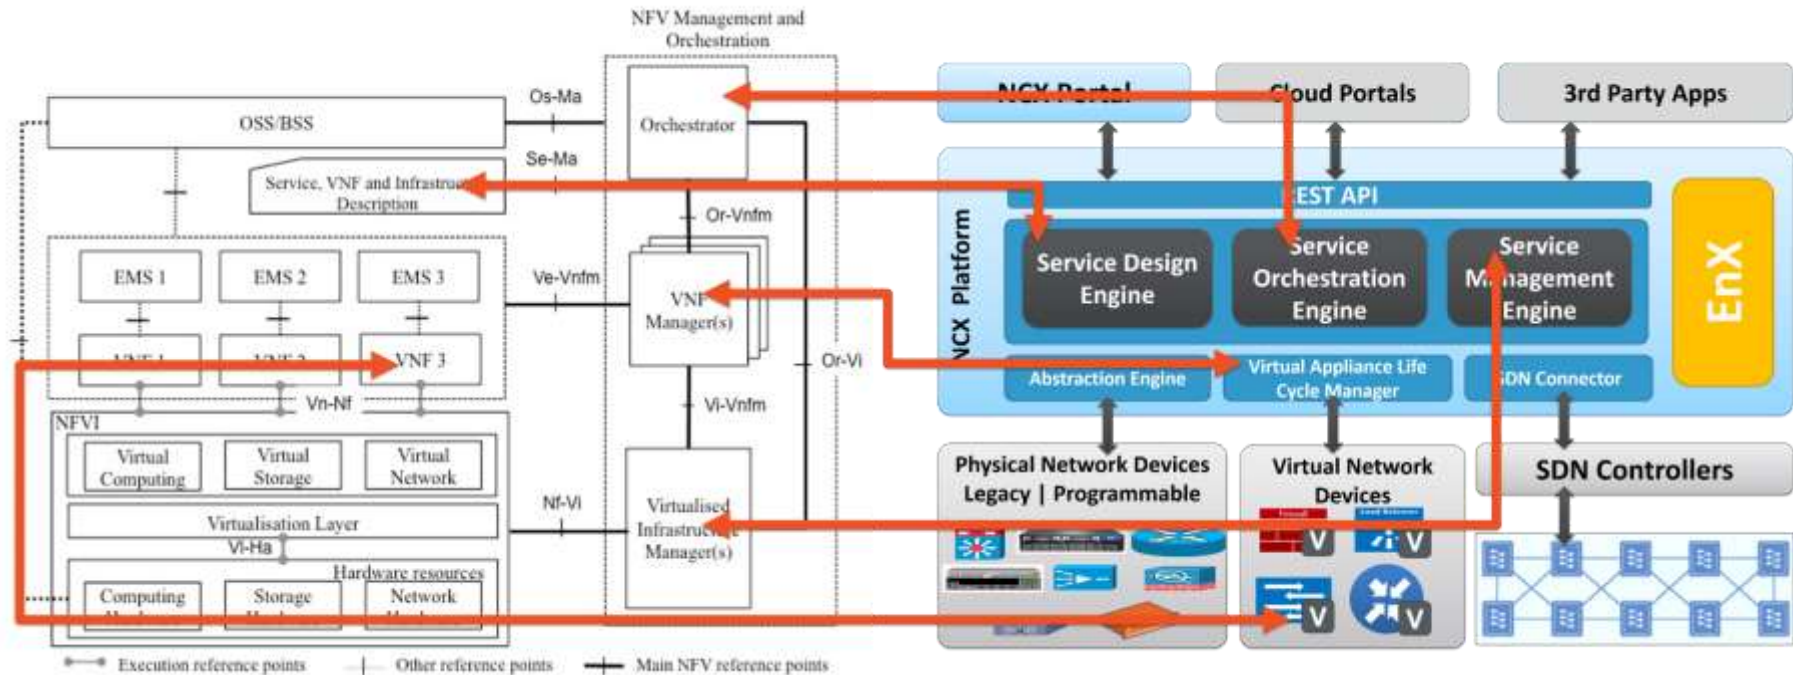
NFV Management and Orchestration

OSS/BSS

Os-Ma

Orchestrator

Service, VNF and Infrastru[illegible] Description

Se-Ma

Or-Vnfm

EMS 1

EMS 2

EMS 3

Ve-Vnfm

VNF Manager(s)

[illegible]

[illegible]

VNF 3

Or-Vi

Vn-Nf

Vi-Vnfm

NFVI

Virtual Computing

Virtual Storage

Virtual Network

Virtualisation Layer

Vl-Ha

Hardware resources

Computing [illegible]

Storage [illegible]

Network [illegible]

Nf-Vi

Virtualised Infrastructure Manager(s)

Execution reference points

Other reference points

Main NFV reference points

NCX Portal

Cloud Portals

3rd Party Apps

REST API

NCX Platform

Service Design Engine

Service Orchestration Engine

Service Management Engine

EnX

Abstraction Engine

Virtual Appliance Life Cycle Manager

SDN Connector

Physical Network Devices Legacy | Programmable

Virtual Network Devices

SDN Controllers